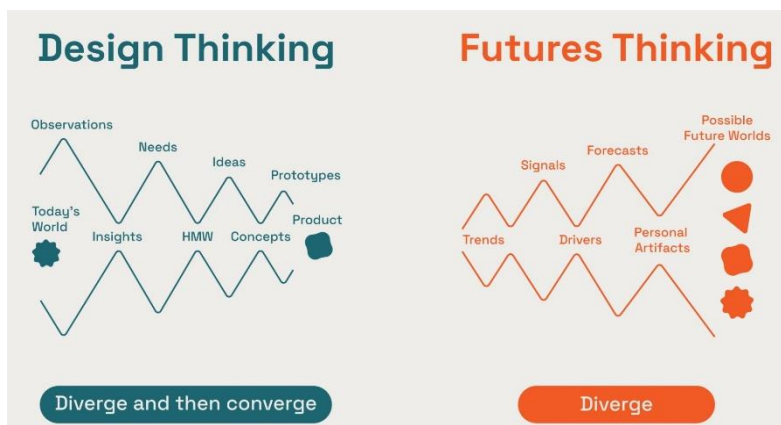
Design Thinking

Observations
Needs
Ideas
Prototypes
Today's World
Insights
HMW
Concepts
Product

Diverge and then converge

Futures Thinking

Possible Future Worlds
Signals
Forecasts
Trends
Drivers
Personal Artifacts

Diverge